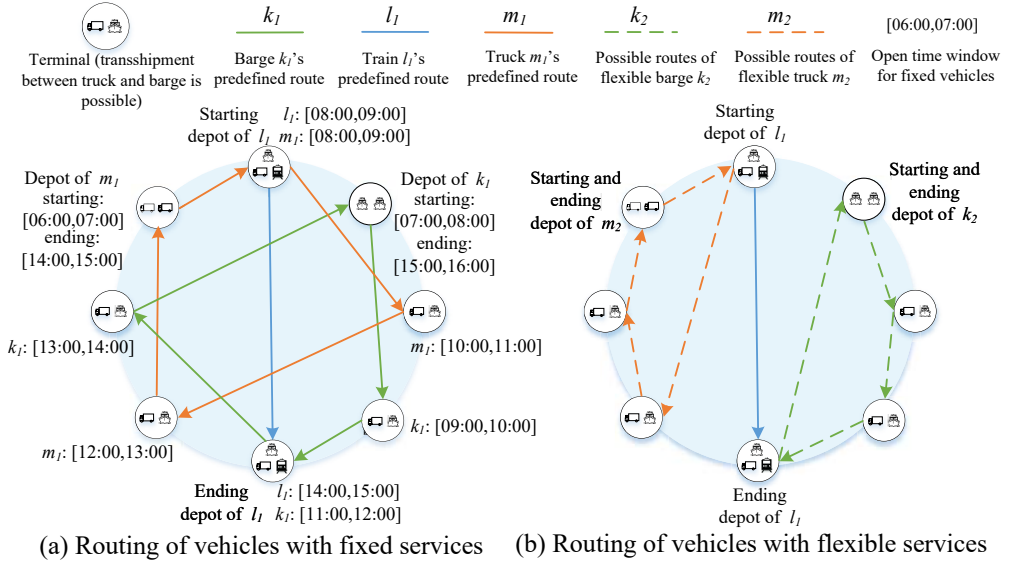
Terminal (transshipment between truck and barge is possible)

$k_1$
Barge $k_1$'s predefined route

$l_1$
Train $l_1$'s predefined route

$m_1$
Truck $m_1$'s predefined route

$k_2$
Possible routes of flexible barge $k_2$

$m_2$
Possible routes of flexible truck $m_2$

[06:00,07:00]
Open time window for fixed vehicles

Starting depot of $l_1$
$l_1$: [08:00,09:00]
$m_1$: [08:00,09:00]

Depot of $m_1$ starting: [06:00,07:00] ending: [14:00,15:00]

Depot of $k_1$ starting: [07:00,08:00] ending: [15:00,16:00]

$k_1$: [13:00,14:00]

$m_1$: [10:00,11:00]

$k_1$: [09:00,10:00]

$m_1$: [12:00,13:00]

Ending depot of $l_1$
$l_1$: [14:00,15:00]
$k_1$: [11:00,12:00]

(a) Routing of vehicles with fixed services

Starting depot of $l_1$

Starting and ending depot of $m_2$

Starting and ending depot of $k_2$

Ending depot of $l_1$

(b) Routing of vehicles with flexible services